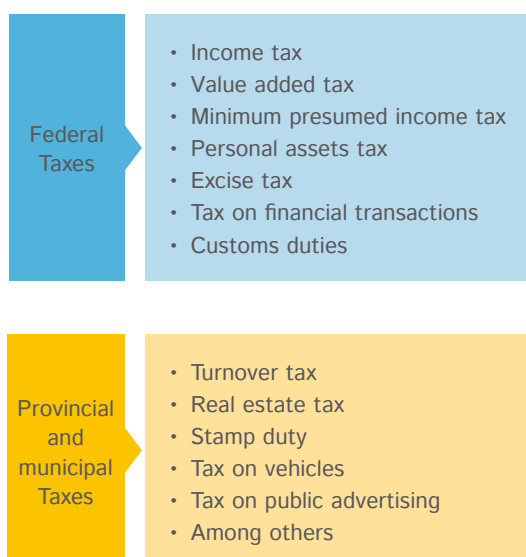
Federal Taxes

- Income tax
- Value added tax
- Minimum presumed income tax
- Personal assets tax
- Excise tax
- Tax on financial transactions
- Customs duties

Provincial and municipal Taxes

- Turnover tax
- Real estate tax
- Stamp duty
- Tax on vehicles
- Tax on public advertising
- Among others